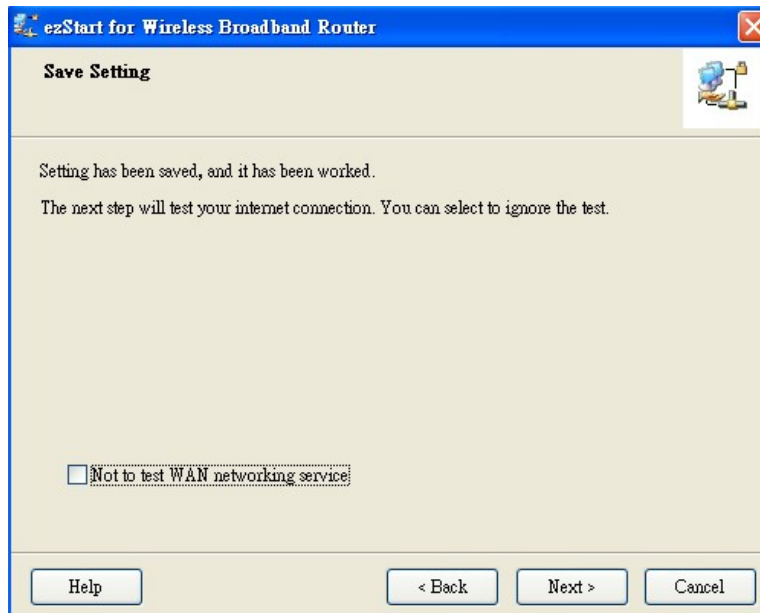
ezStart for Wireless Broadband Router

Save Setting

Setting has been saved, and it has been worked.

The next step will test your internet connection. You can select to ignore the test.

Not to test WAN networking service

Help

< Back

Next >

Cancel